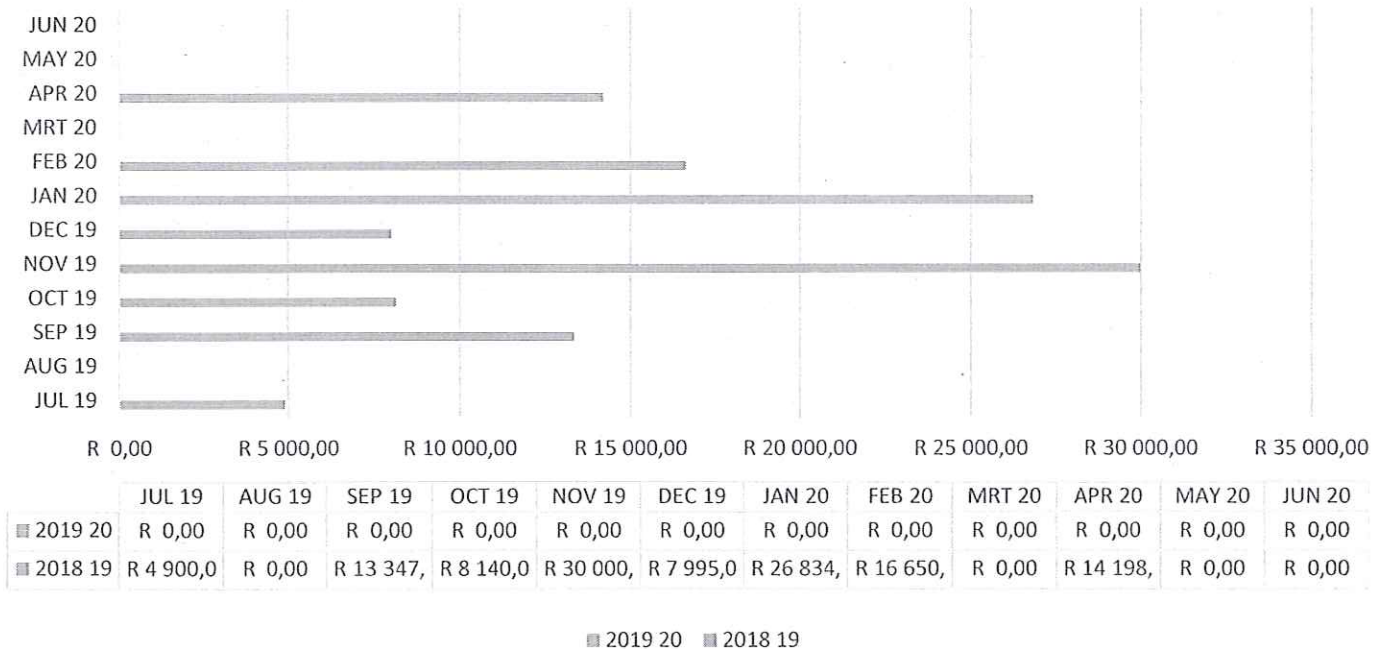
JUN 20
MAY 20
APR 20
MRT 20
FEB 20
JAN 20
DEC 19
NOV 19
OCT 19
SEP 19
AUG 19
JUL 19

R 0,00 R 5 000,00 R 10 000,00 R 15 000,00 R 20 000,00 R 25 000,00 R 30 000,00 R 35 000,00

| | JUL 19 | AUG 19 | SEP 19 | OCT 19 | NOV 19 | DEC 19 | JAN 20 | FEB 20 | MRT 20 | APR 20 | MAY 20 | JUN 20 |
|---|---|---|---|---|---|---|---|---|---|---|---|---|
| 2019 20 | R 0,00 | R 0,00 | R 0,00 | R 0,00 | R 0,00 | R 0,00 | R 0,00 | R 0,00 | R 0,00 | R 0,00 | R 0,00 | R 0,00 |
| 2018 19 | R 4 900,0 | R 0,00 | R 13 347, | R 8 140,0 | R 30 000, | R 7 995,0 | R 26 834, | R 16 650, | R 0,00 | R 14 198, | R 0,00 | R 0,00 |

2019 20 2018 19